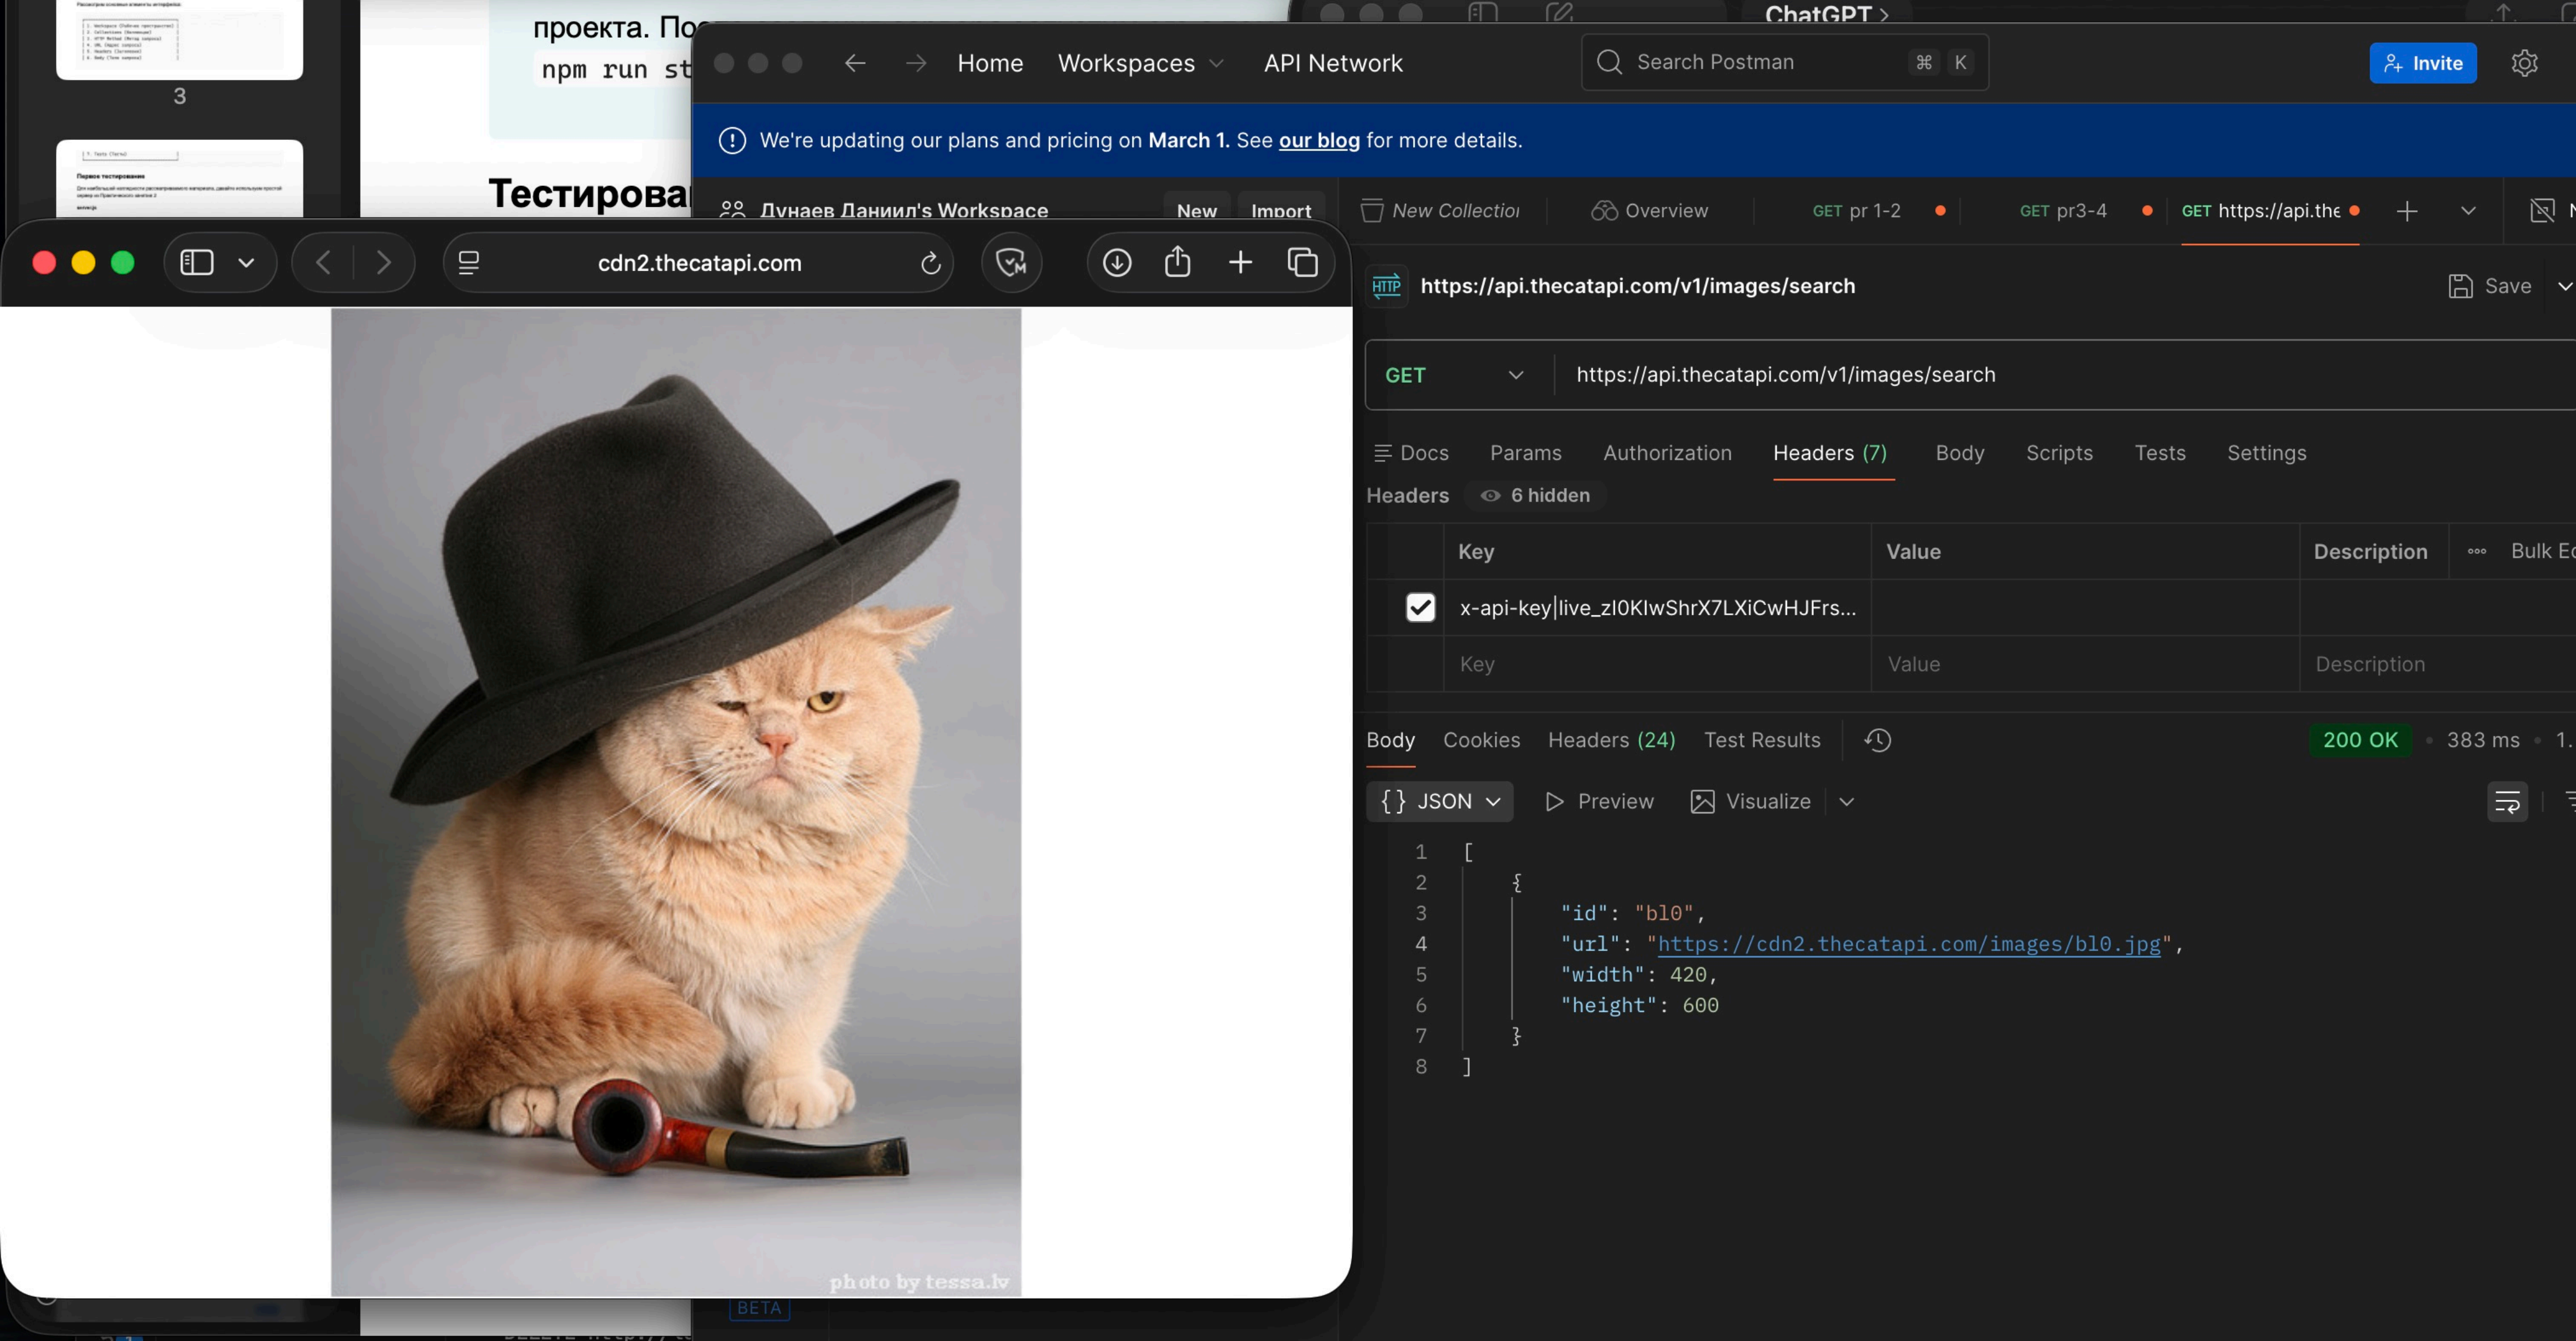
3

проекта. По
npm run st

Тестирова

ChatGPT >

Home Workspaces API Network

Search Postman ⌘ K

Invite

We're updating our plans and pricing on March 1. See our blog for more details.

Дунаев Даниил's Workspace New Import

New Collectio Overview GET pr 1-2 GET pr3-4 GET https://api.the

cdn2.thecatapi.com

https://api.thecatapi.com/v1/images/search

Save

GET https://api.thecatapi.com/v1/images/search

Docs Params Authorization Headers (7) Body Scripts Tests Settings

Headers 6 hidden

| | Key | Value | Description | Bulk Ed |
|---|---|---|---|---|
| ✓ | x-api-key\|live_zl0KIwShrX7LXiCwHJFrs... | | | |
| | Key | Value | Description | |

Body Cookies Headers (24) Test Results 200 OK 383 ms 1.

{ } JSON Preview Visualize

1 [
2 {
3 "id": "bl0",
4 "url": "https://cdn2.thecatapi.com/images/bl0.jpg",
5 "width": 420,
6 "height": 600
7 }
8 ]

photo by tessa.lv

BETA